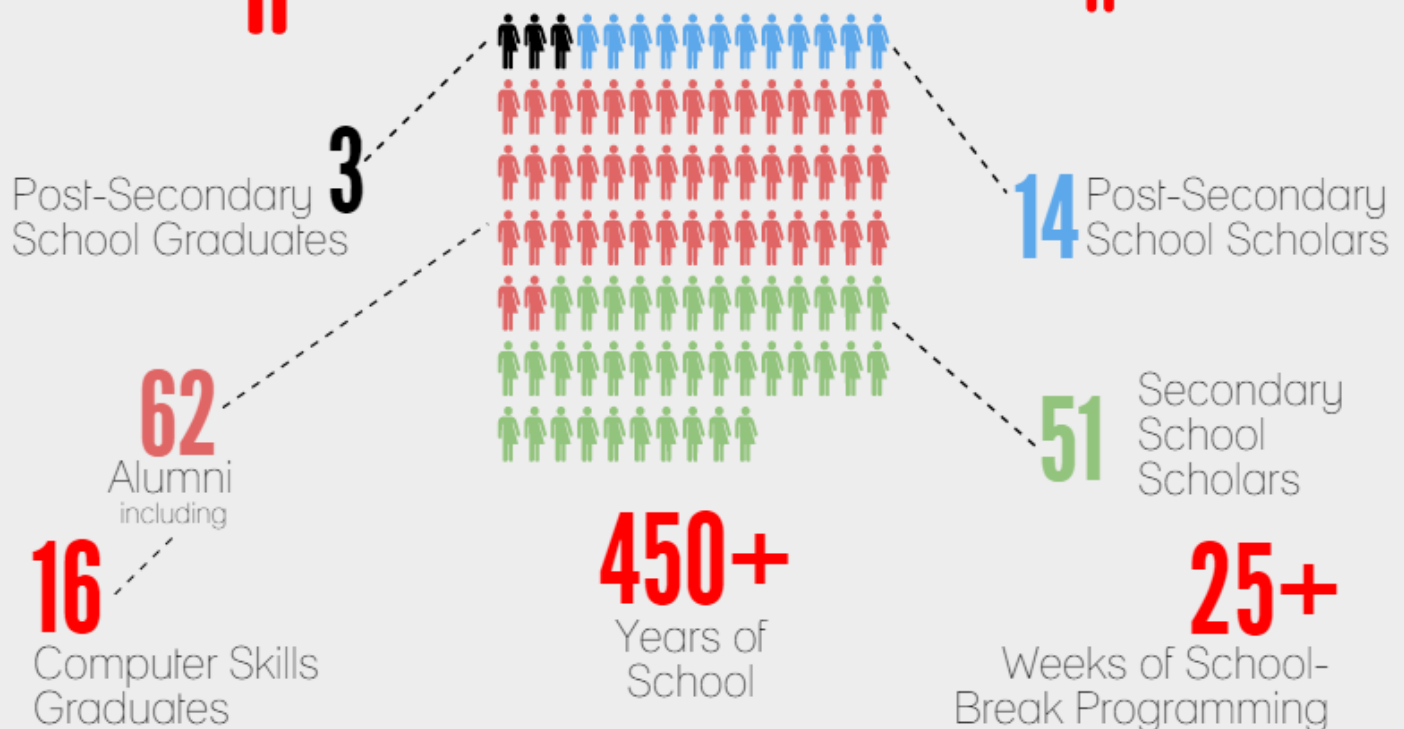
3
Post-Secondary School Graduates

14 Post-Secondary School Scholars

62
Alumni
including

51 Secondary School Scholars

16
Computer Skills Graduates

450+
Years of School

25+
Weeks of School-Break Programming